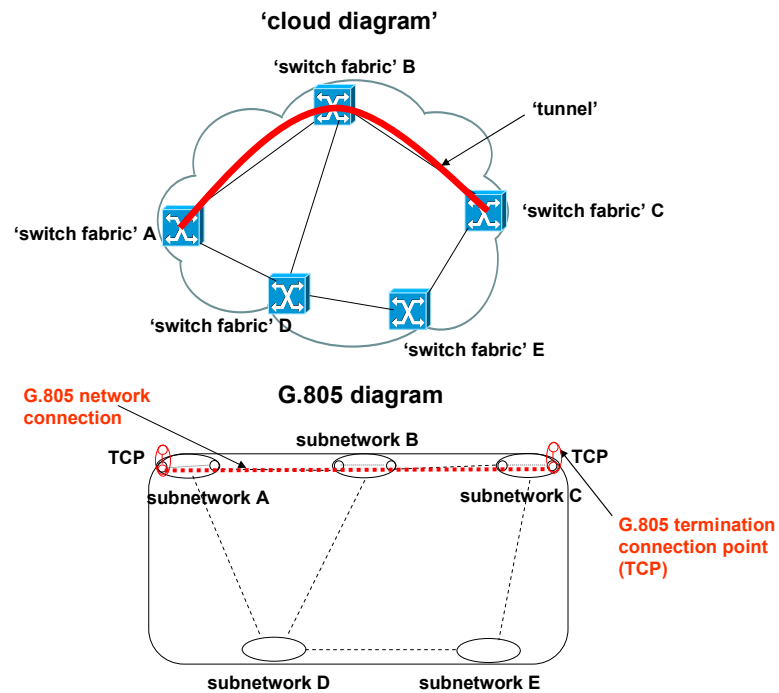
'cloud diagram'

'switch fabric' B

'tunnel'

'switch fabric' A

'switch fabric' C

'switch fabric' D

'switch fabric' E

G.805 network connection

G.805 diagram

subnetwork B

TCP

TCP

subnetwork A

subnetwork C

G.805 termination connection point (TCP)

subnetwork D

subnetwork E